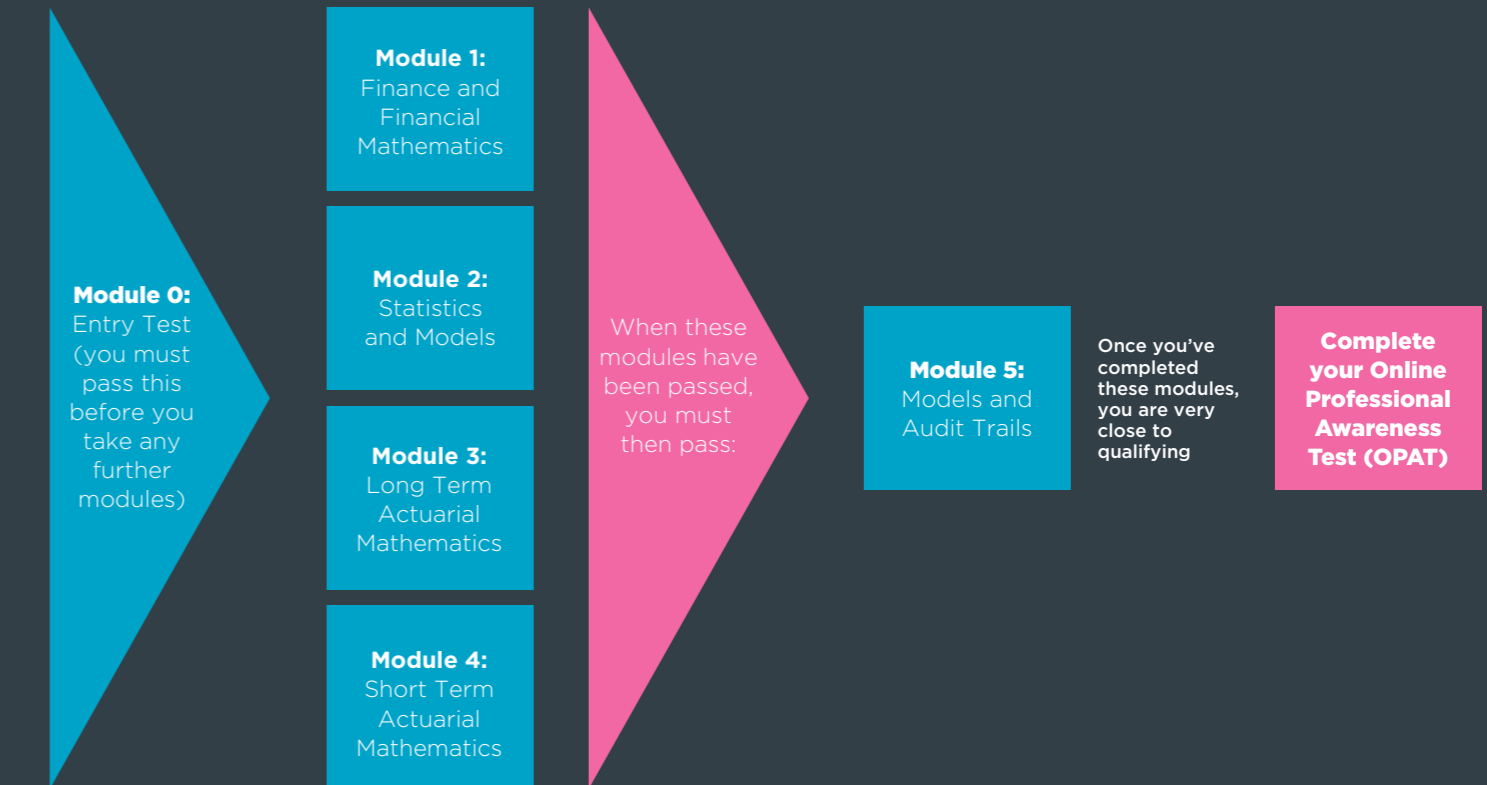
**Module 0:** Entry Test (you must pass this before you take any further modules)

**Module 1:** Finance and Financial Mathematics

**Module 2:** Statistics and Models

**Module 3:** Long Term Actuarial Mathematics

**Module 4:** Short Term Actuarial Mathematics

When these modules have been passed, you must then pass:

**Module 5:** Models and Audit Trails

Once you've completed these modules, you are very close to qualifying

**Complete your Online Professional Awareness Test (OPAT)**